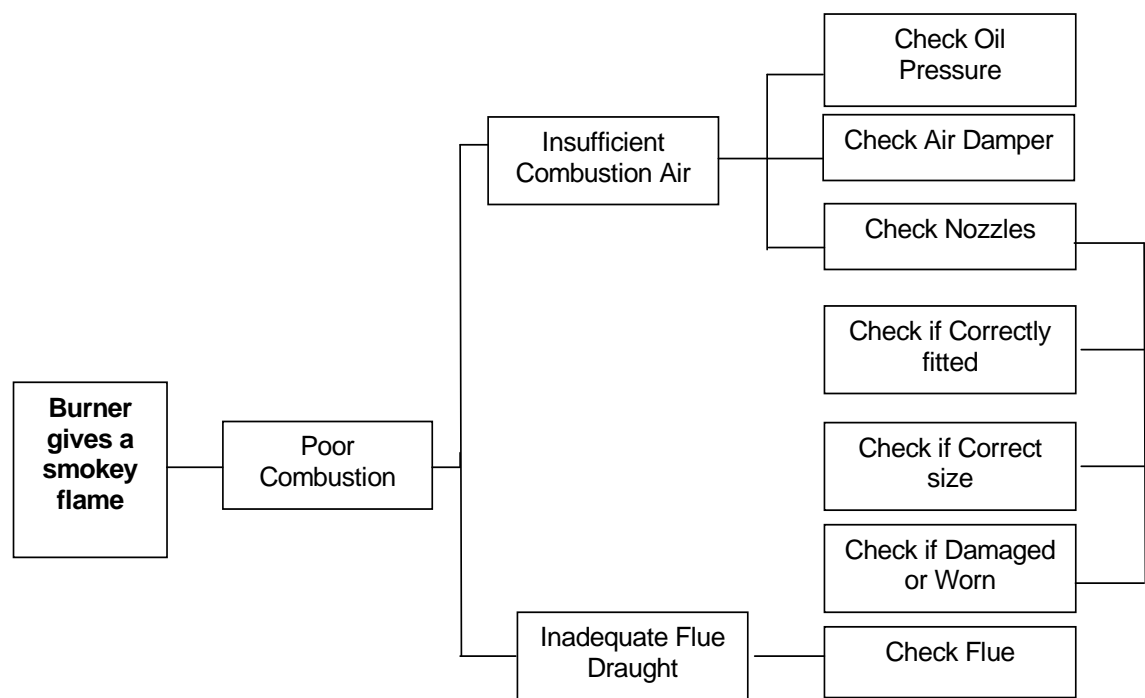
**Burner gives a smokey flame**

Poor Combustion

Insufficient Combustion Air

Check Oil Pressure

Check Air Damper

Check Nozzles

Check if Correctly fitted

Check if Correct size

Check if Damaged or Worn

Inadequate Flue Draught

Check Flue